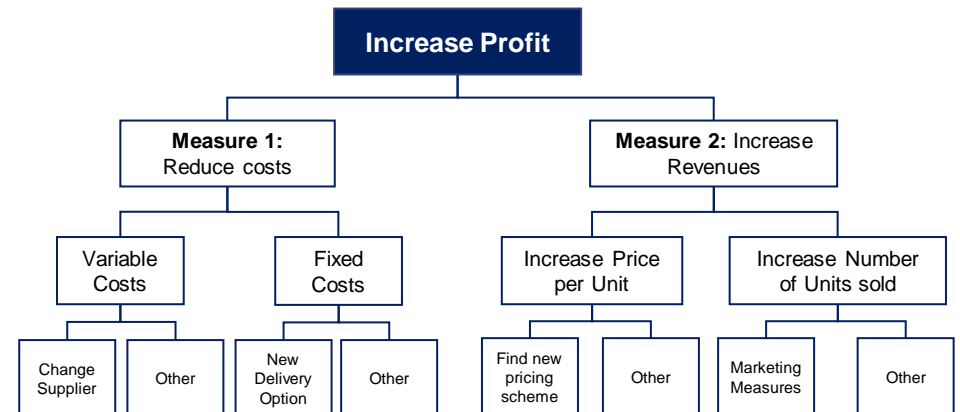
Increase Profit

Measure 1: Reduce costs

Measure 2: Increase Revenues

Variable Costs

Fixed Costs

Increase Price per Unit

Increase Number of Units sold

Change Supplier

Other

New Delivery Option

Other

Find new pricing scheme

Other

Marketing Measures

Other